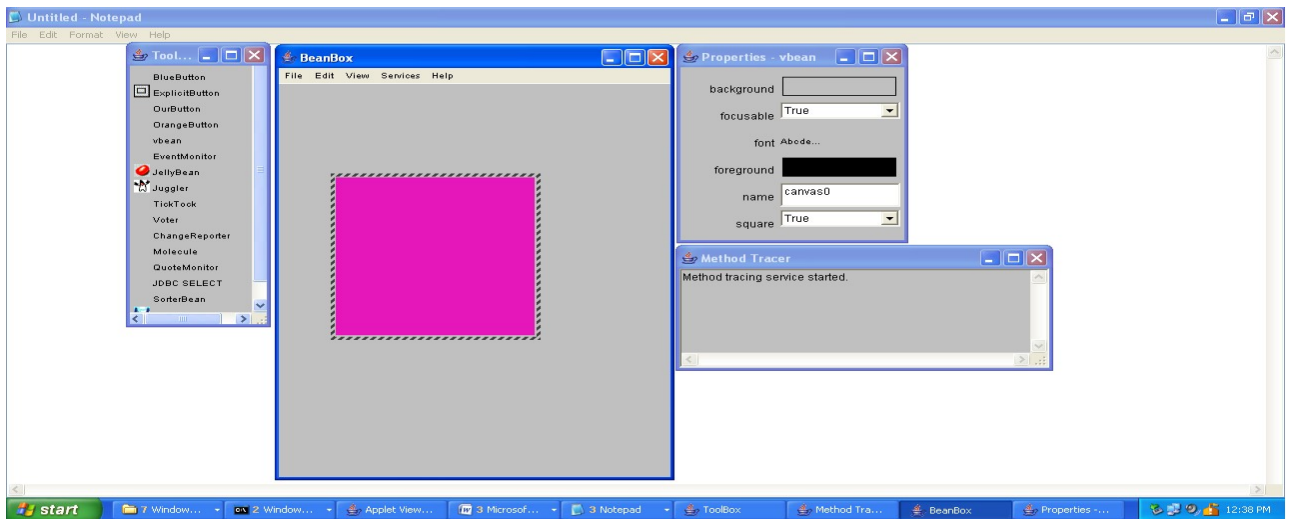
Untitled - Notepad
File Edit Format View Help

Tool...
BlueButton
ExplicitButton
OurButton
OrangeButton
vbean
EventMonitor
JellyBean
Juggler
TickTock
Voter
ChangeReporter
Molecule
QuoteMonitor
JDBC SELECT
SorterBean

BeanBox
File Edit View Services Help

Properties - vbean
background
focusable True
font Abcde...
foreground
name canvas0
square True

Method Tracer
Method tracing service started.

start
7 Window...
2 Window...
Applet View...
3 Microsof...
3 Notepad
ToolBox
Method Tra...
BeanBox
Properties -...
12:38 PM